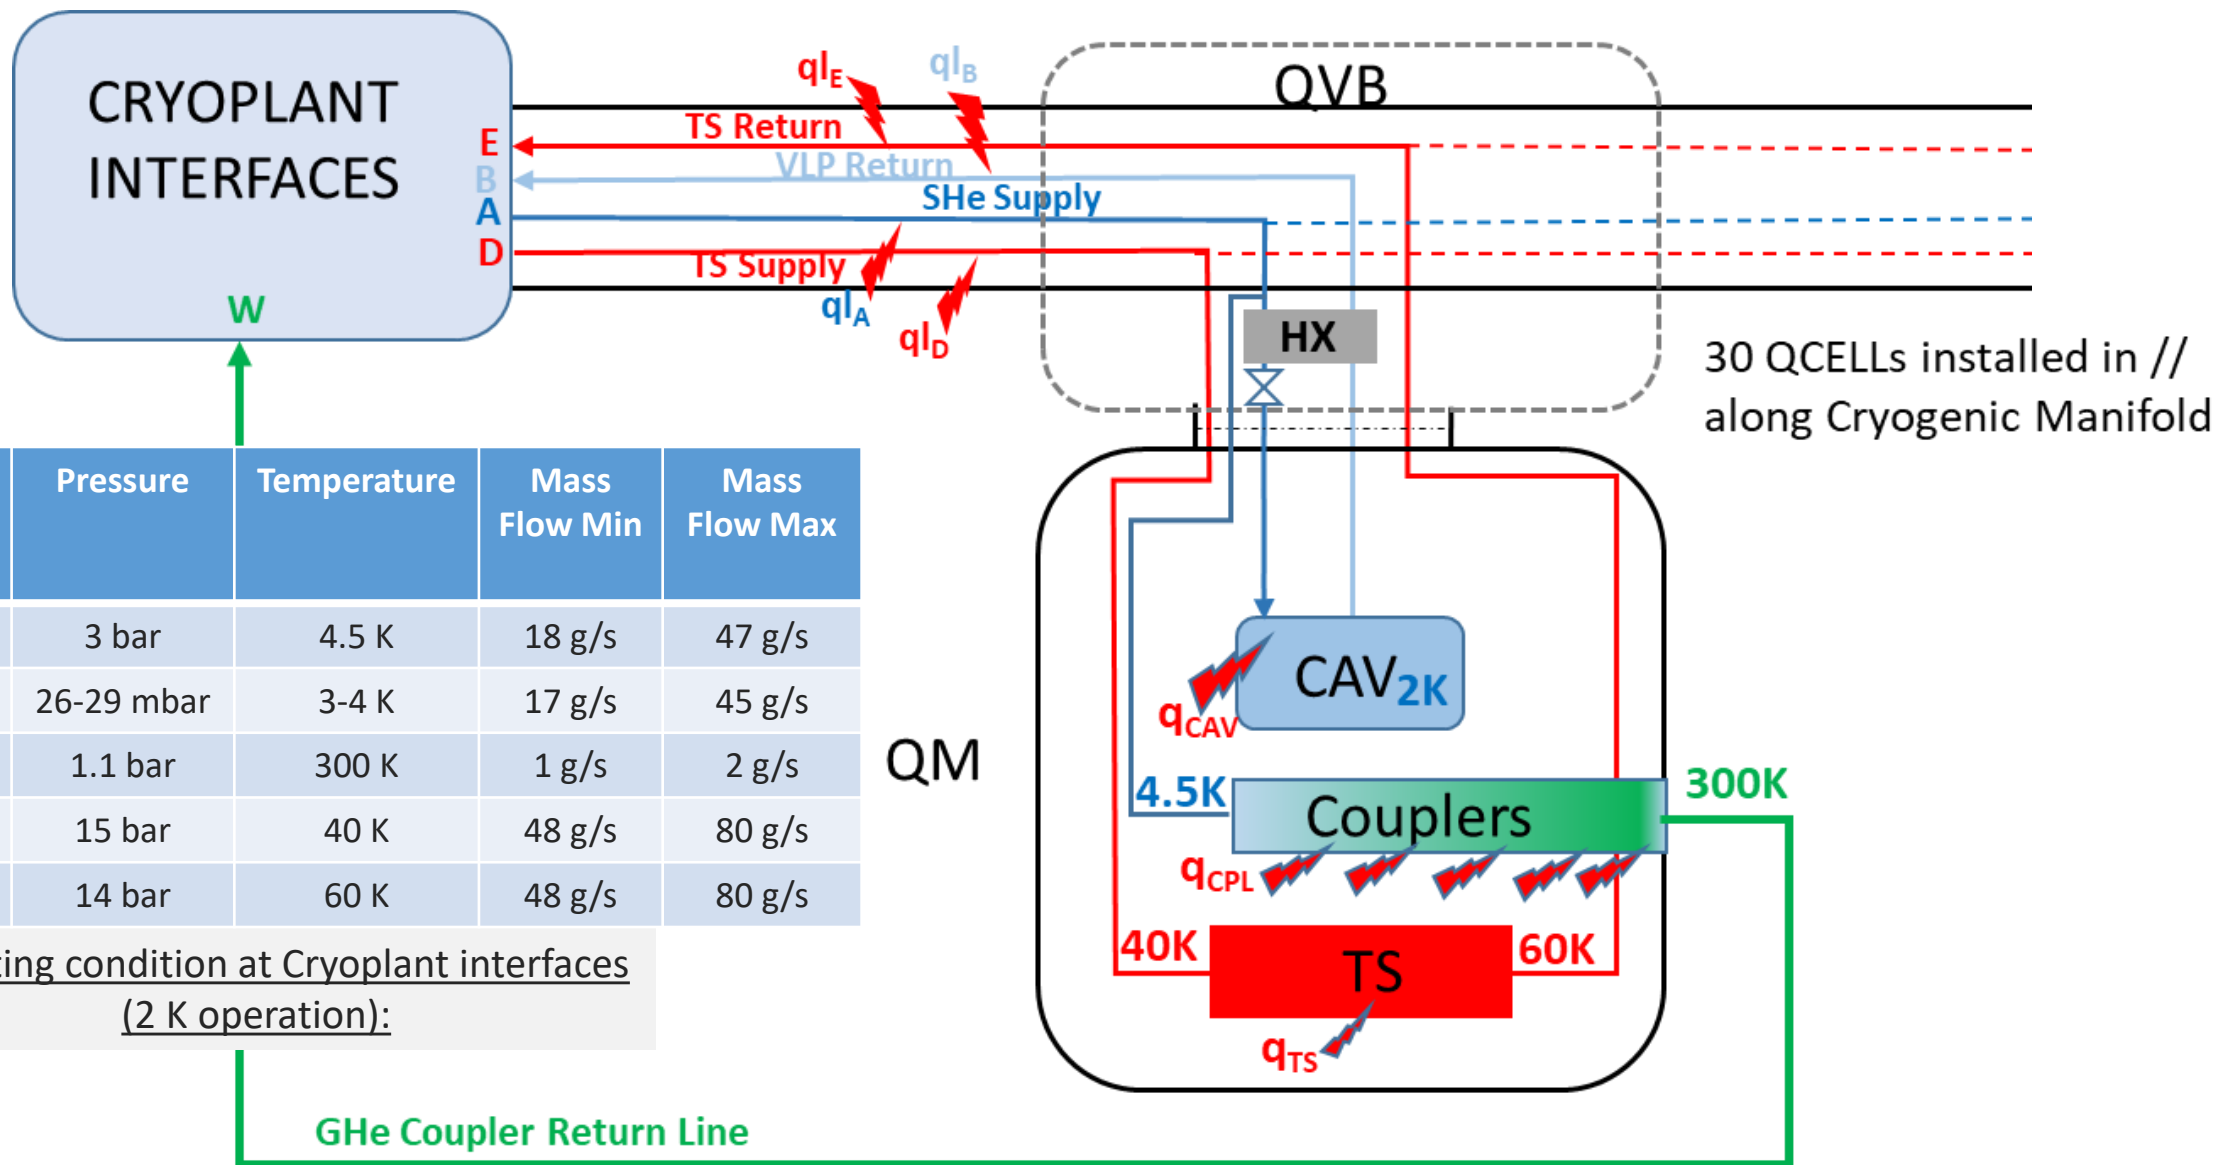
CRYOPLANT INTERFACES

E
B
A
D
W

$ql_E$ $ql_B$

TS Return
VLP Return
SHe Supply
TS Supply

$ql_A$ $ql_D$

QVB

HX

30 QCELLs installed in // along Cryogenic Manifold

| Pressure | Temperature | Mass Flow Min | Mass Flow Max |
|---|---|---|---|
| 3 bar | 4.5 K | 18 g/s | 47 g/s |
| 26-29 mbar | 3-4 K | 17 g/s | 45 g/s |
| 1.1 bar | 300 K | 1 g/s | 2 g/s |
| 15 bar | 40 K | 48 g/s | 80 g/s |
| 14 bar | 60 K | 48 g/s | 80 g/s |

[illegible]ing condition at Cryoplant interfaces (2 K operation):

QM

$CAV_{2K}$

$q_{CAV}$

4.5K

Couplers

300K

$q_{CPL}$

40K

TS

60K

$q_{TS}$

GHe Coupler Return Line